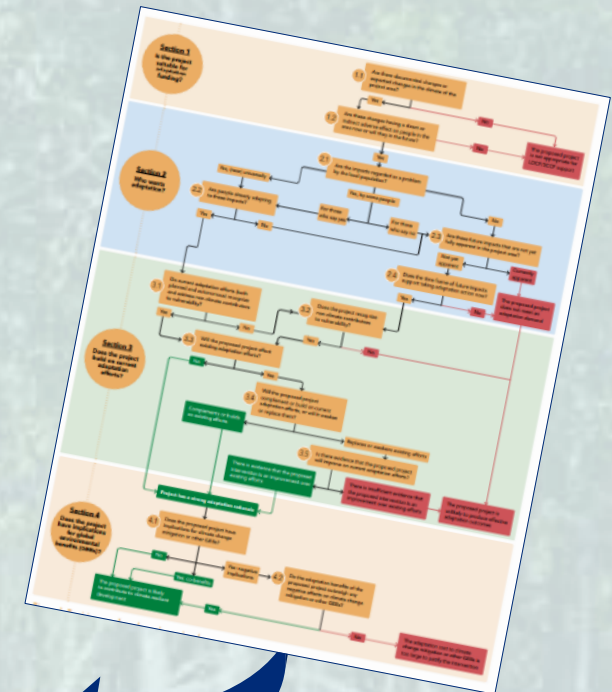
Section 1
Is the project suitable for adaptation funding?

1.1 Are there documented changes or expected changes in the climate of the project area?

Yes

No

1.2 Are these changes having a direct or indirect adverse effect on people in the area now or will they in the future?

Yes

No

The proposed project is not appropriate for LDCF/SCCF support

Section 2
Why worry adaptation?

2.1 Are the impacts regarded as a problem by the local population?

Yes (most commonly)

Yes, by some people

2.2 Are people actively adapting to these impacts?

Yes

No

2.3 Are these future impacts that are not yet fully apparent in the project area?

2.4 Does the time frame of future impacts support taking adaptation action now?

Yes

No

The proposed project does not meet an adaptation demand

Section 3
Does the project build on current adaptation efforts?

3.1 Do current adaptation efforts (both planned and autonomous) recognise the potential for climate considerations to vulnerability?

3.2 Does the project recognise non-climate considerations in vulnerability?

3.3 Will the proposed project affect existing adaptation efforts?

3.4 Will the proposed project complement or build on current adaptation efforts, or will it weaken or replace them?

Complements or builds on existing efforts

Replaces or weakens existing efforts

3.5 Is there evidence that the proposed project will improve on existing efforts?

There is evidence that the proposed intervention is an improvement over existing efforts

There is insufficient evidence that the proposed intervention is an improvement over existing efforts

The proposed project is unlikely to produce effective adaptation outcomes

Project has a strong adaptation rationale

Section 4
Does the project have implications for global environmental benefits (GEBs)?

4.1 Does the proposed project have implications for climate change mitigation or other GEBs?

Yes

Yes (positive)

Yes (negative implications)

4.2 Do the adaptation benefits of the negative effects outweigh the negative effects on climate change mitigation or other GEBs?

The proposed project is likely to contribute to climate resilient development

Yes

No

The adaptation cost to climate change mitigation or other GEBs is too large to justify the intervention